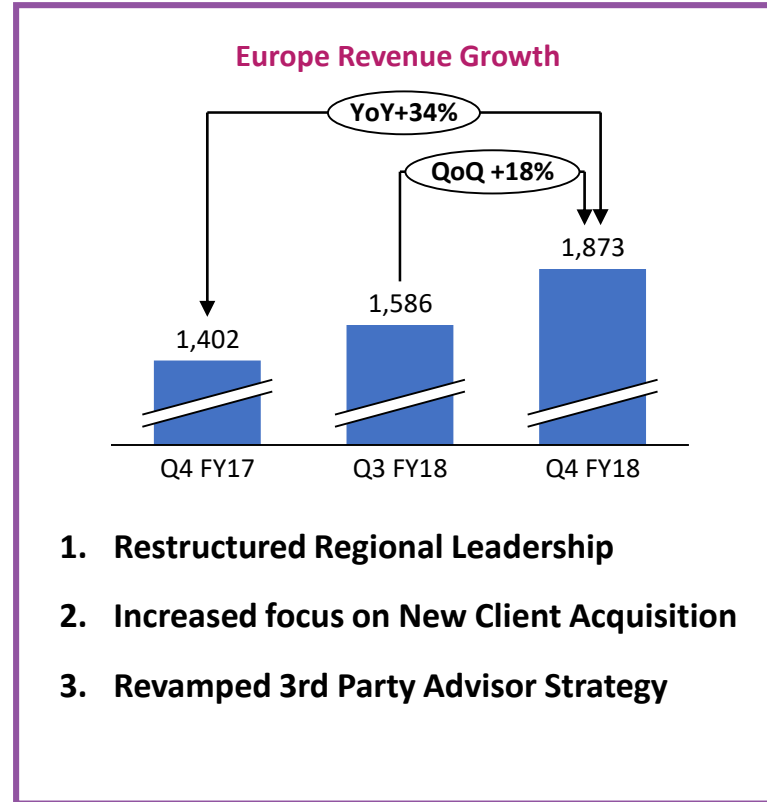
Europe Revenue Growth

YoY+34%

QoQ +18%

1,873

1,586

1,402

Q4 FY17

Q3 FY18

Q4 FY18

1. Restructured Regional Leadership

2. Increased focus on New Client Acquisition

3. Revamped 3rd Party Advisor Strategy